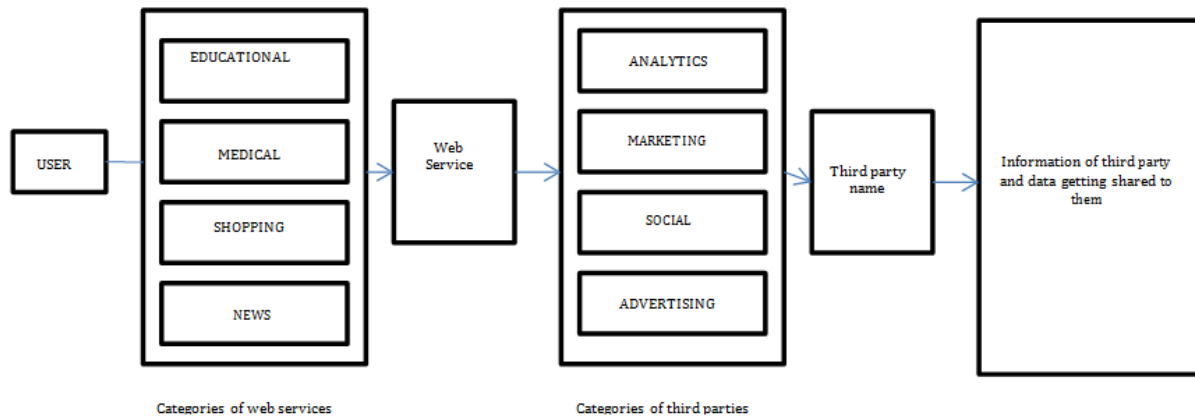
USER

EDUCATIONAL

MEDICAL

SHOPPING

NEWS

Categories of web services

Web Service

ANALYTICS

MARKETING

SOCIAL

ADVERTISING

Categories of third parties

Third party name

Information of third party and data getting shared to them